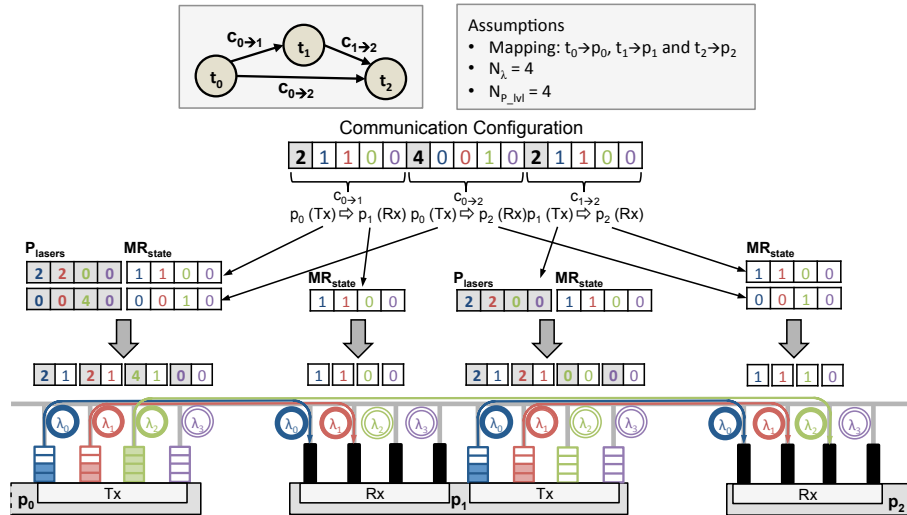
$c_{0\rightarrow1}$ $t_1$ $c_{1\rightarrow2}$

$t_0$ $c_{0\rightarrow2}$ $t_2$

Assumptions
• Mapping: $t_0 \rightarrow p_0$, $t_1 \rightarrow p_1$ and $t_2 \rightarrow p_2$
• $N_\lambda = 4$
• $N_{P\_lvl} = 4$

Communication Configuration

| 2 | 1 | 1 | 0 | 0 | 4 | 0 | 0 | 1 | 0 | 2 | 1 | 1 | 0 | 0 |
|---|---|---|---|---|---|---|---|---|---|---|---|---|---|---|

$c_{0\rightarrow1}$ $p_0$ (Tx) ⇨ $p_1$ (Rx) $c_{0\rightarrow2}$ $p_0$ (Tx) ⇨ $p_2$ (Rx) $c_{1\rightarrow2}$ $p_1$ (Tx) ⇨ $p_2$ (Rx)

$P_{lasers}$ $MR_{state}$

| 2 | 2 | 0 | 0 |
|---|---|---|---|

| 1 | 1 | 0 | 0 |
|---|---|---|---|

| 0 | 0 | 4 | 0 |
|---|---|---|---|

| 0 | 0 | 1 | 0 |
|---|---|---|---|

$MR_{state}$

| 1 | 1 | 0 | 0 |
|---|---|---|---|

$P_{lasers}$ $MR_{state}$

| 2 | 2 | 0 | 0 |
|---|---|---|---|

| 1 | 1 | 0 | 0 |
|---|---|---|---|

$MR_{state}$

| 1 | 1 | 0 | 0 |
|---|---|---|---|

| 0 | 0 | 1 | 0 |
|---|---|---|---|

| 2 | 1 | 2 | 1 | 4 | 1 | 0 | 0 |
|---|---|---|---|---|---|---|---|

| 1 | 1 | 0 | 0 |
|---|---|---|---|

| 2 | 1 | 2 | 1 | 0 | 0 | 0 | 0 |
|---|---|---|---|---|---|---|---|

| 1 | 1 | 1 | 0 |
|---|---|---|---|

$\lambda_0$ $\lambda_1$ $\lambda_2$ $\lambda_3$ $\lambda_0$ $\lambda_1$ $\lambda_2$ $\lambda_3$ $\lambda_0$ $\lambda_1$ $\lambda_2$ $\lambda_3$ $\lambda_0$ $\lambda_1$ $\lambda_2$ $\lambda_3$

$p_0$ Tx Rx $p_1$ Tx Rx $p_2$